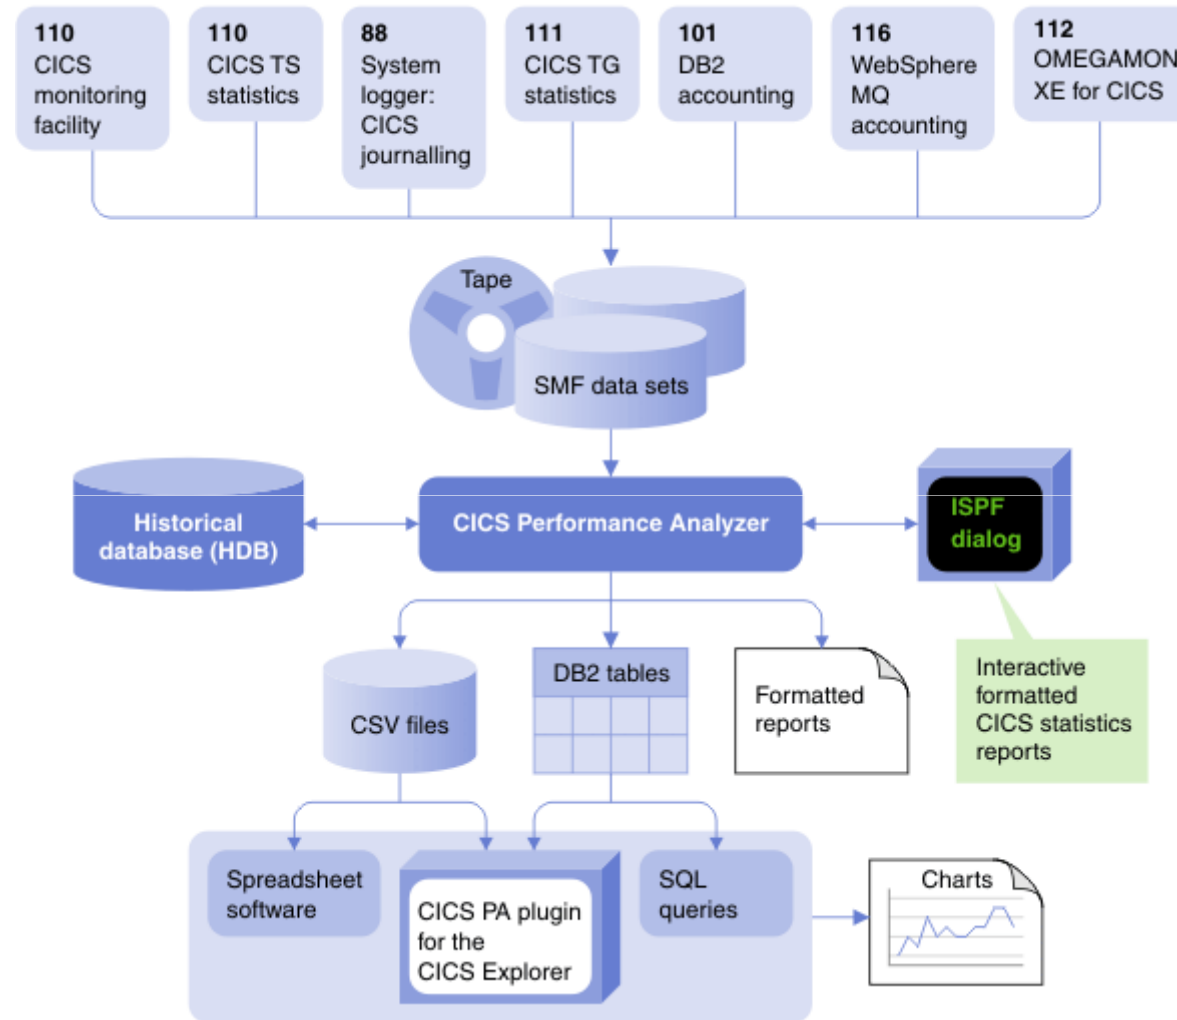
110
CICS monitoring facility

110
CICS TS statistics

88
System logger: CICS journalling

111
CICS TG statistics

101
DB2 accounting

116
WebSphere MQ accounting

112
OMEGAMON XE for CICS

Tape

SMF data sets

Historical database (HDB)

CICS Performance Analyzer

ISPF dialog

Interactive formatted CICS statistics reports

CSV files

DB2 tables

Formatted reports

Spreadsheet software

CICS PA plugin for the CICS Explorer

SQL queries

Charts